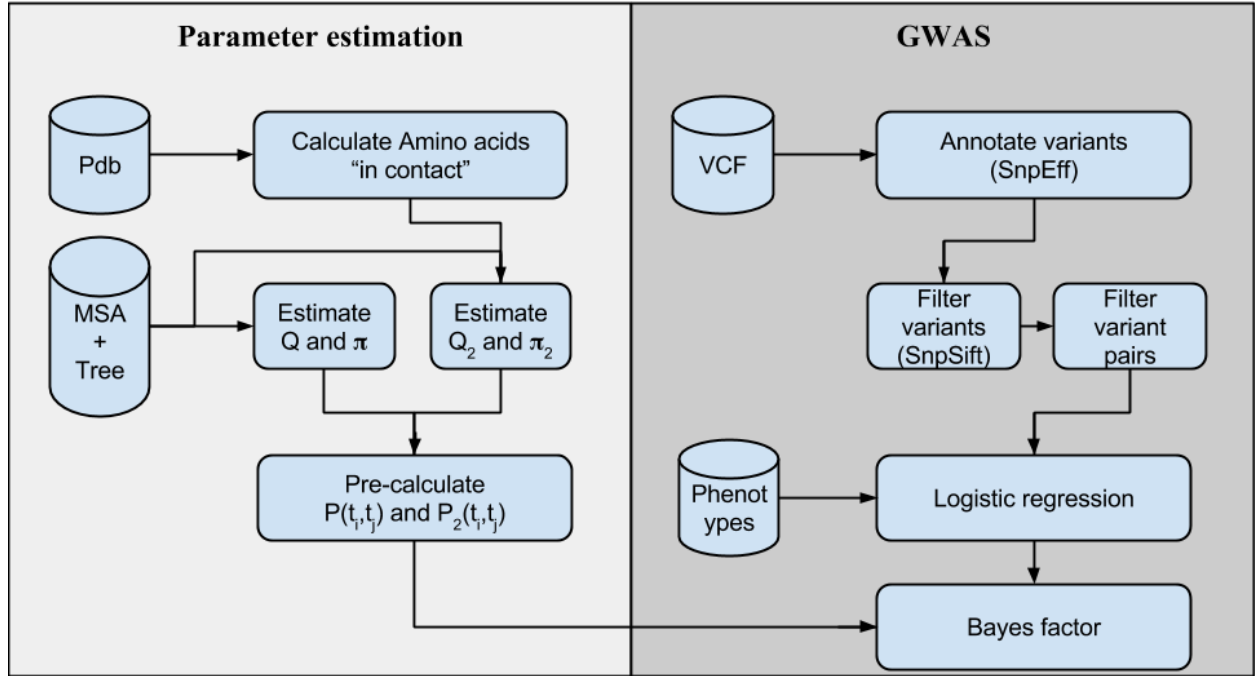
Parameter estimation

Pdb

Calculate Amino acids "in contact"

MSA + Tree

Estimate Q and $\pi$

Estimate $Q_2$ and $\pi_2$

Pre-calculate $P(t_i,t_j)$ and $P_2(t_i,t_j)$

GWAS

VCF

Annotate variants (SnpEff)

Filter variants (SnpSift)

Filter variant pairs

Phenot ypes

Logistic regression

Bayes factor